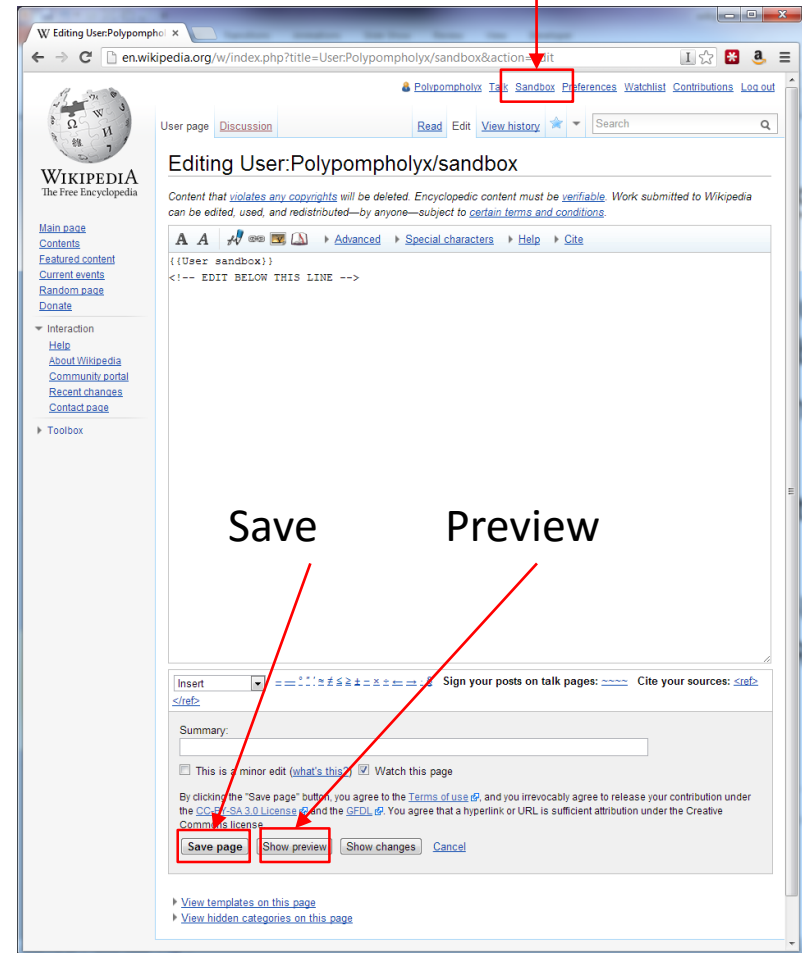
Editing User:Polypomphol ×

en.wikipedia.org/w/index.php?title=User:Polypompholyx/sandbox&action=edit

Polypompholyx Talk Sandbox Preferences Watchlist Contributions Log out

WIKIPEDIA
The Free Encyclopedia

User page Discussion

Read Edit View history

Search

Editing User:Polypompholyx/sandbox

Content that violates any copyrights will be deleted. Encyclopedic content must be verifiable. Work submitted to Wikipedia can be edited, used, and redistributed—by anyone—subject to certain terms and conditions.

Main page
Contents
Featured content
Current events
Random page
Donate

Interaction
Help
About Wikipedia
Community portal
Recent changes
Contact page

Toolbox

A A Advanced Special characters Help Cite

{{User sandbox}}
<!-- EDIT BELOW THIS LINE -->

Save

Preview

Insert Sign your posts on talk pages: ~~~~ Cite your sources: <ref></ref>

Summary:

This is a minor edit (what's this?) Watch this page

By clicking the "Save page" button, you agree to the Terms of use, and you irrevocably agree to release your contribution under the CC-BY-SA 3.0 License and the GFDL. You agree that a hyperlink or URL is sufficient attribution under the Creative Commons license.

Save page Show preview Show changes Cancel

View templates on this page
View hidden categories on this page